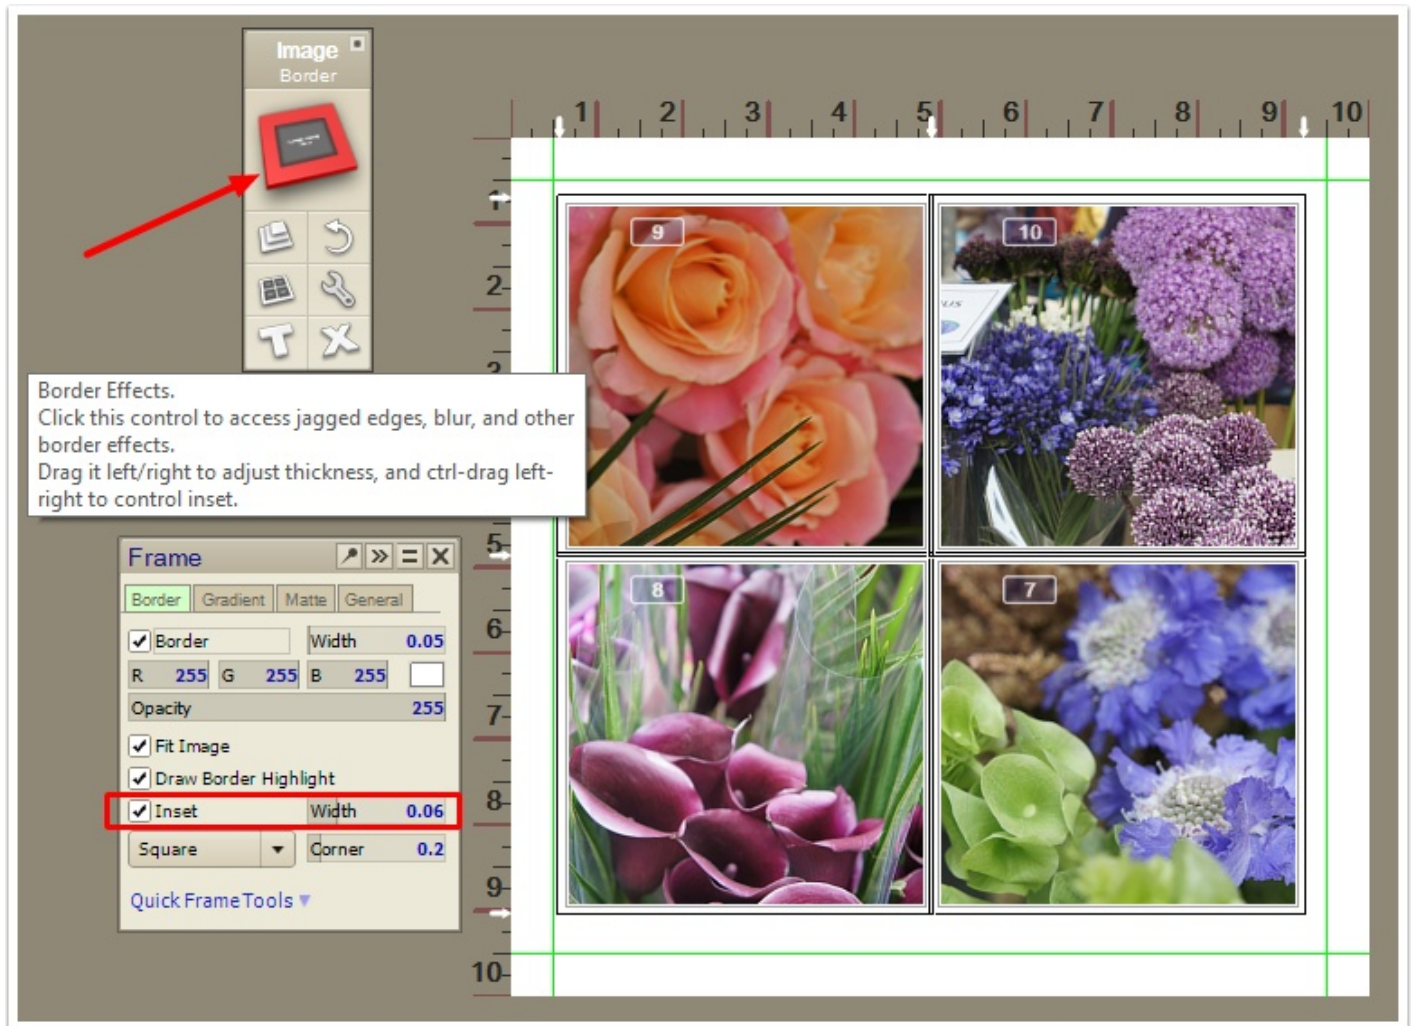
Image
Border

1 2 3 4 5 6 7 8 9 10

Border Effects.
Click this control to access jagged edges, blur, and other border effects.
Drag it left/right to adjust thickness, and ctrl-drag left-right to control inset.

1
2
5
6
7
8
9
10

9
10
8
7

Frame

Border Gradient Matte General

Border Width 0.05
R 255 G 255 B 255
Opacity 255
Fit Image
Draw Border Highlight
Inset Width 0.06
Square Corner 0.2

Quick Frame Tools